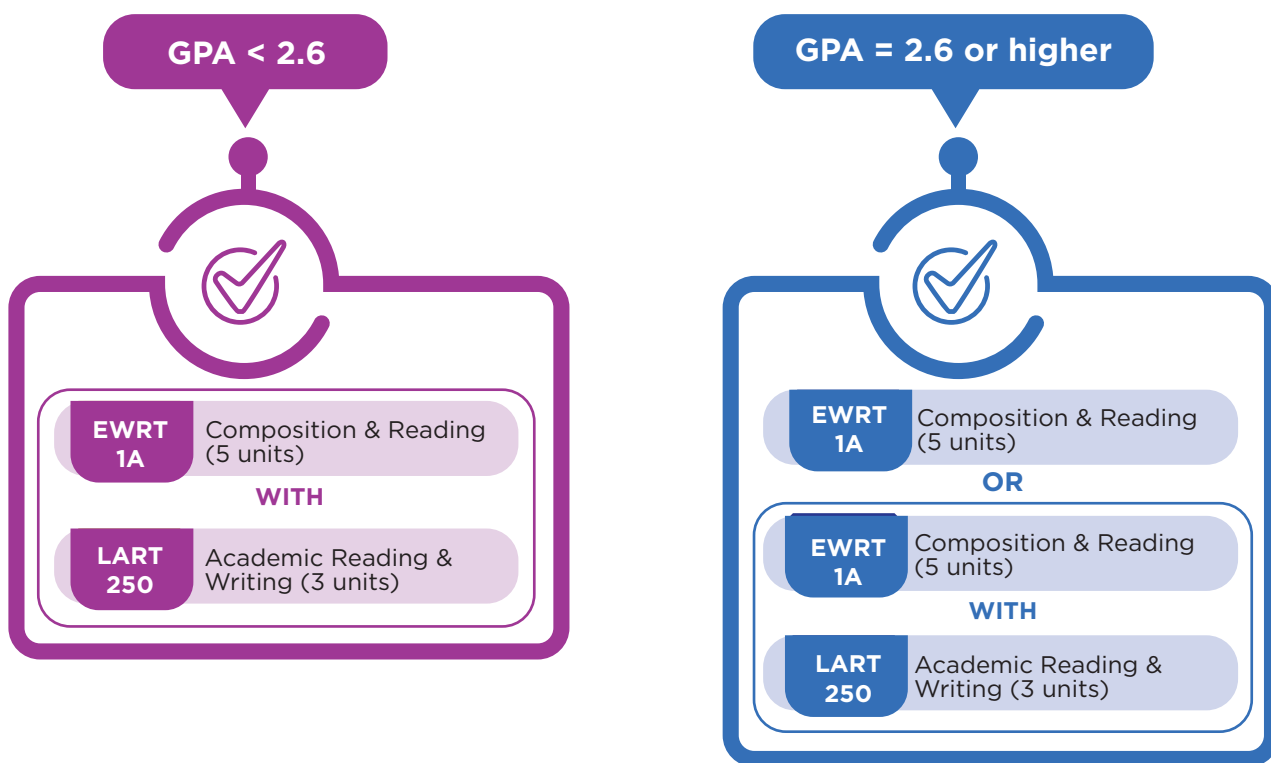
GPA < 2.6

EWRT 1A Composition & Reading (5 units)

WITH

LART 250 Academic Reading & Writing (3 units)

GPA = 2.6 or higher

EWRT 1A Composition & Reading (5 units)

OR

EWRT 1A Composition & Reading (5 units)

WITH

LART 250 Academic Reading & Writing (3 units)